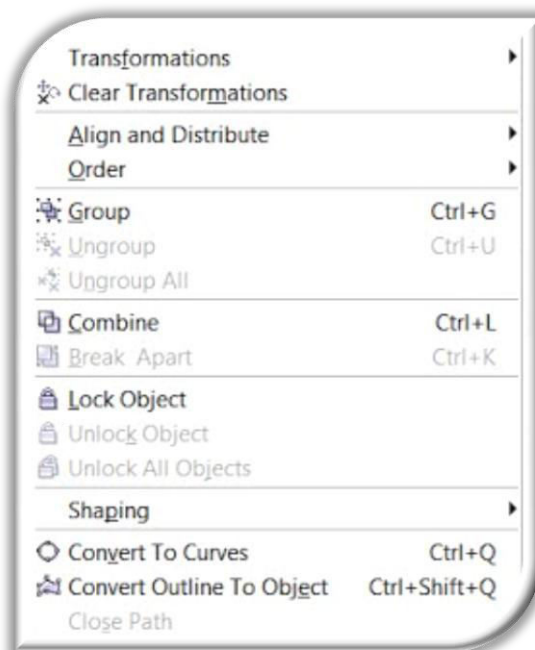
Transformations
Clear Transformations
Align and Distribute
Order
Group Ctrl+G
Ungroup Ctrl+U
Ungroup All
Combine Ctrl+L
Break Apart Ctrl+K
Lock Object
Unlock Object
Unlock All Objects
Shaping
Convert To Curves Ctrl+Q
Convert Outline To Object Ctrl+Shift+Q
Close Path